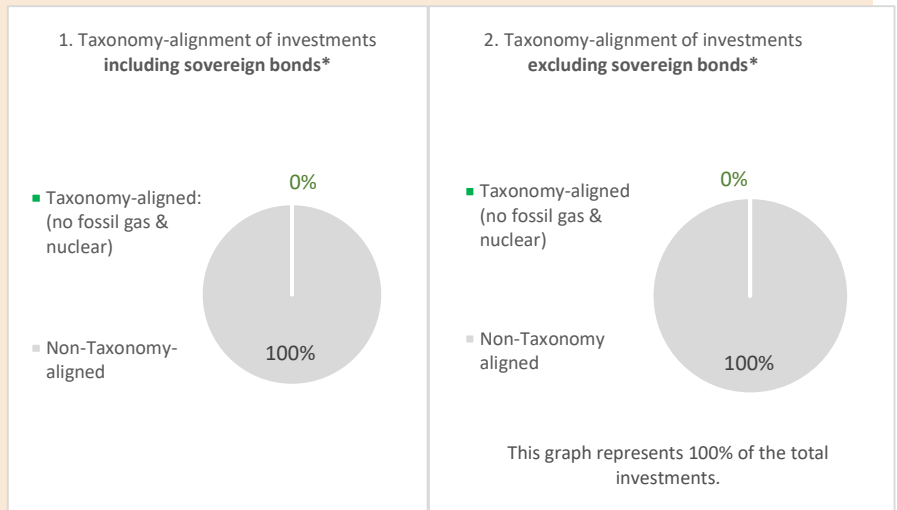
1. Taxonomy-alignment of investments **including sovereign bonds***

Taxonomy-aligned: (no fossil gas & nuclear)

Non-Taxonomy-aligned

0%

100%

2. Taxonomy-alignment of investments **excluding sovereign bonds***

Taxonomy-aligned (no fossil gas & nuclear)

Non-Taxonomy aligned

0%

100%

This graph represents 100% of the total investments.